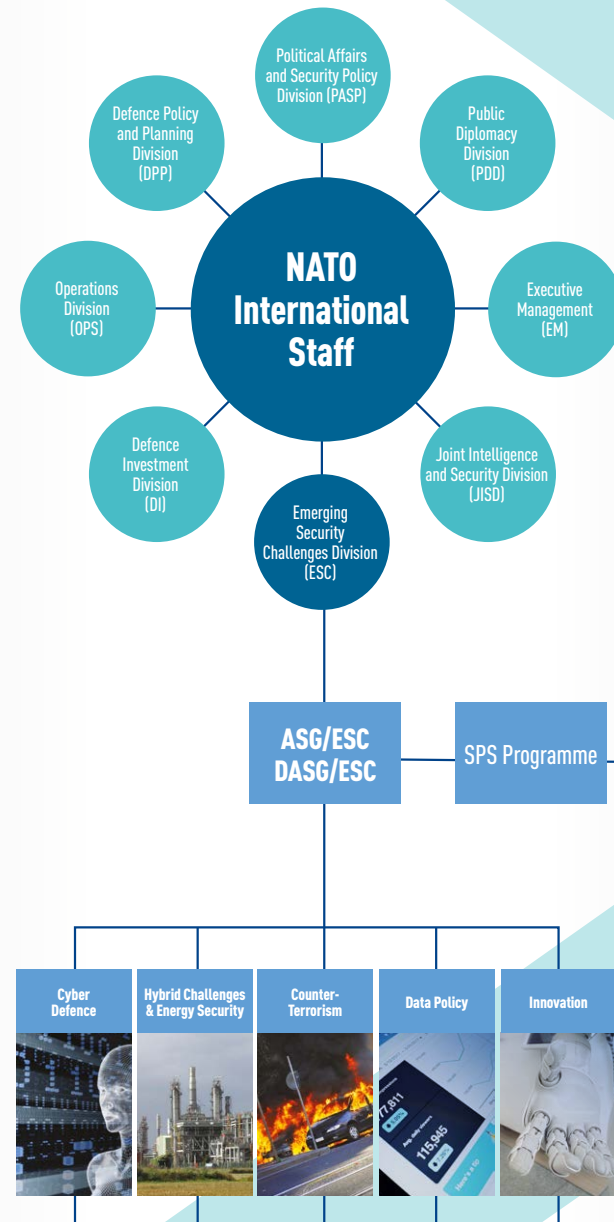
Political Affairs and Security Policy Division (PASP)

Defence Policy and Planning Division (DPP)

Public Diplomacy Division (PDD)

NATO International Staff

Operations Division (OPS)

Executive Management (EM)

Defence Investment Division (DI)

Joint Intelligence and Security Division (JISD)

Emerging Security Challenges Division (ESC)

ASG/ESC
DASG/ESC

SPS Programme

Cyber Defence

Hybrid Challenges & Energy Security

Counter-Terrorism

Data Policy

Innovation

77,811

115,945